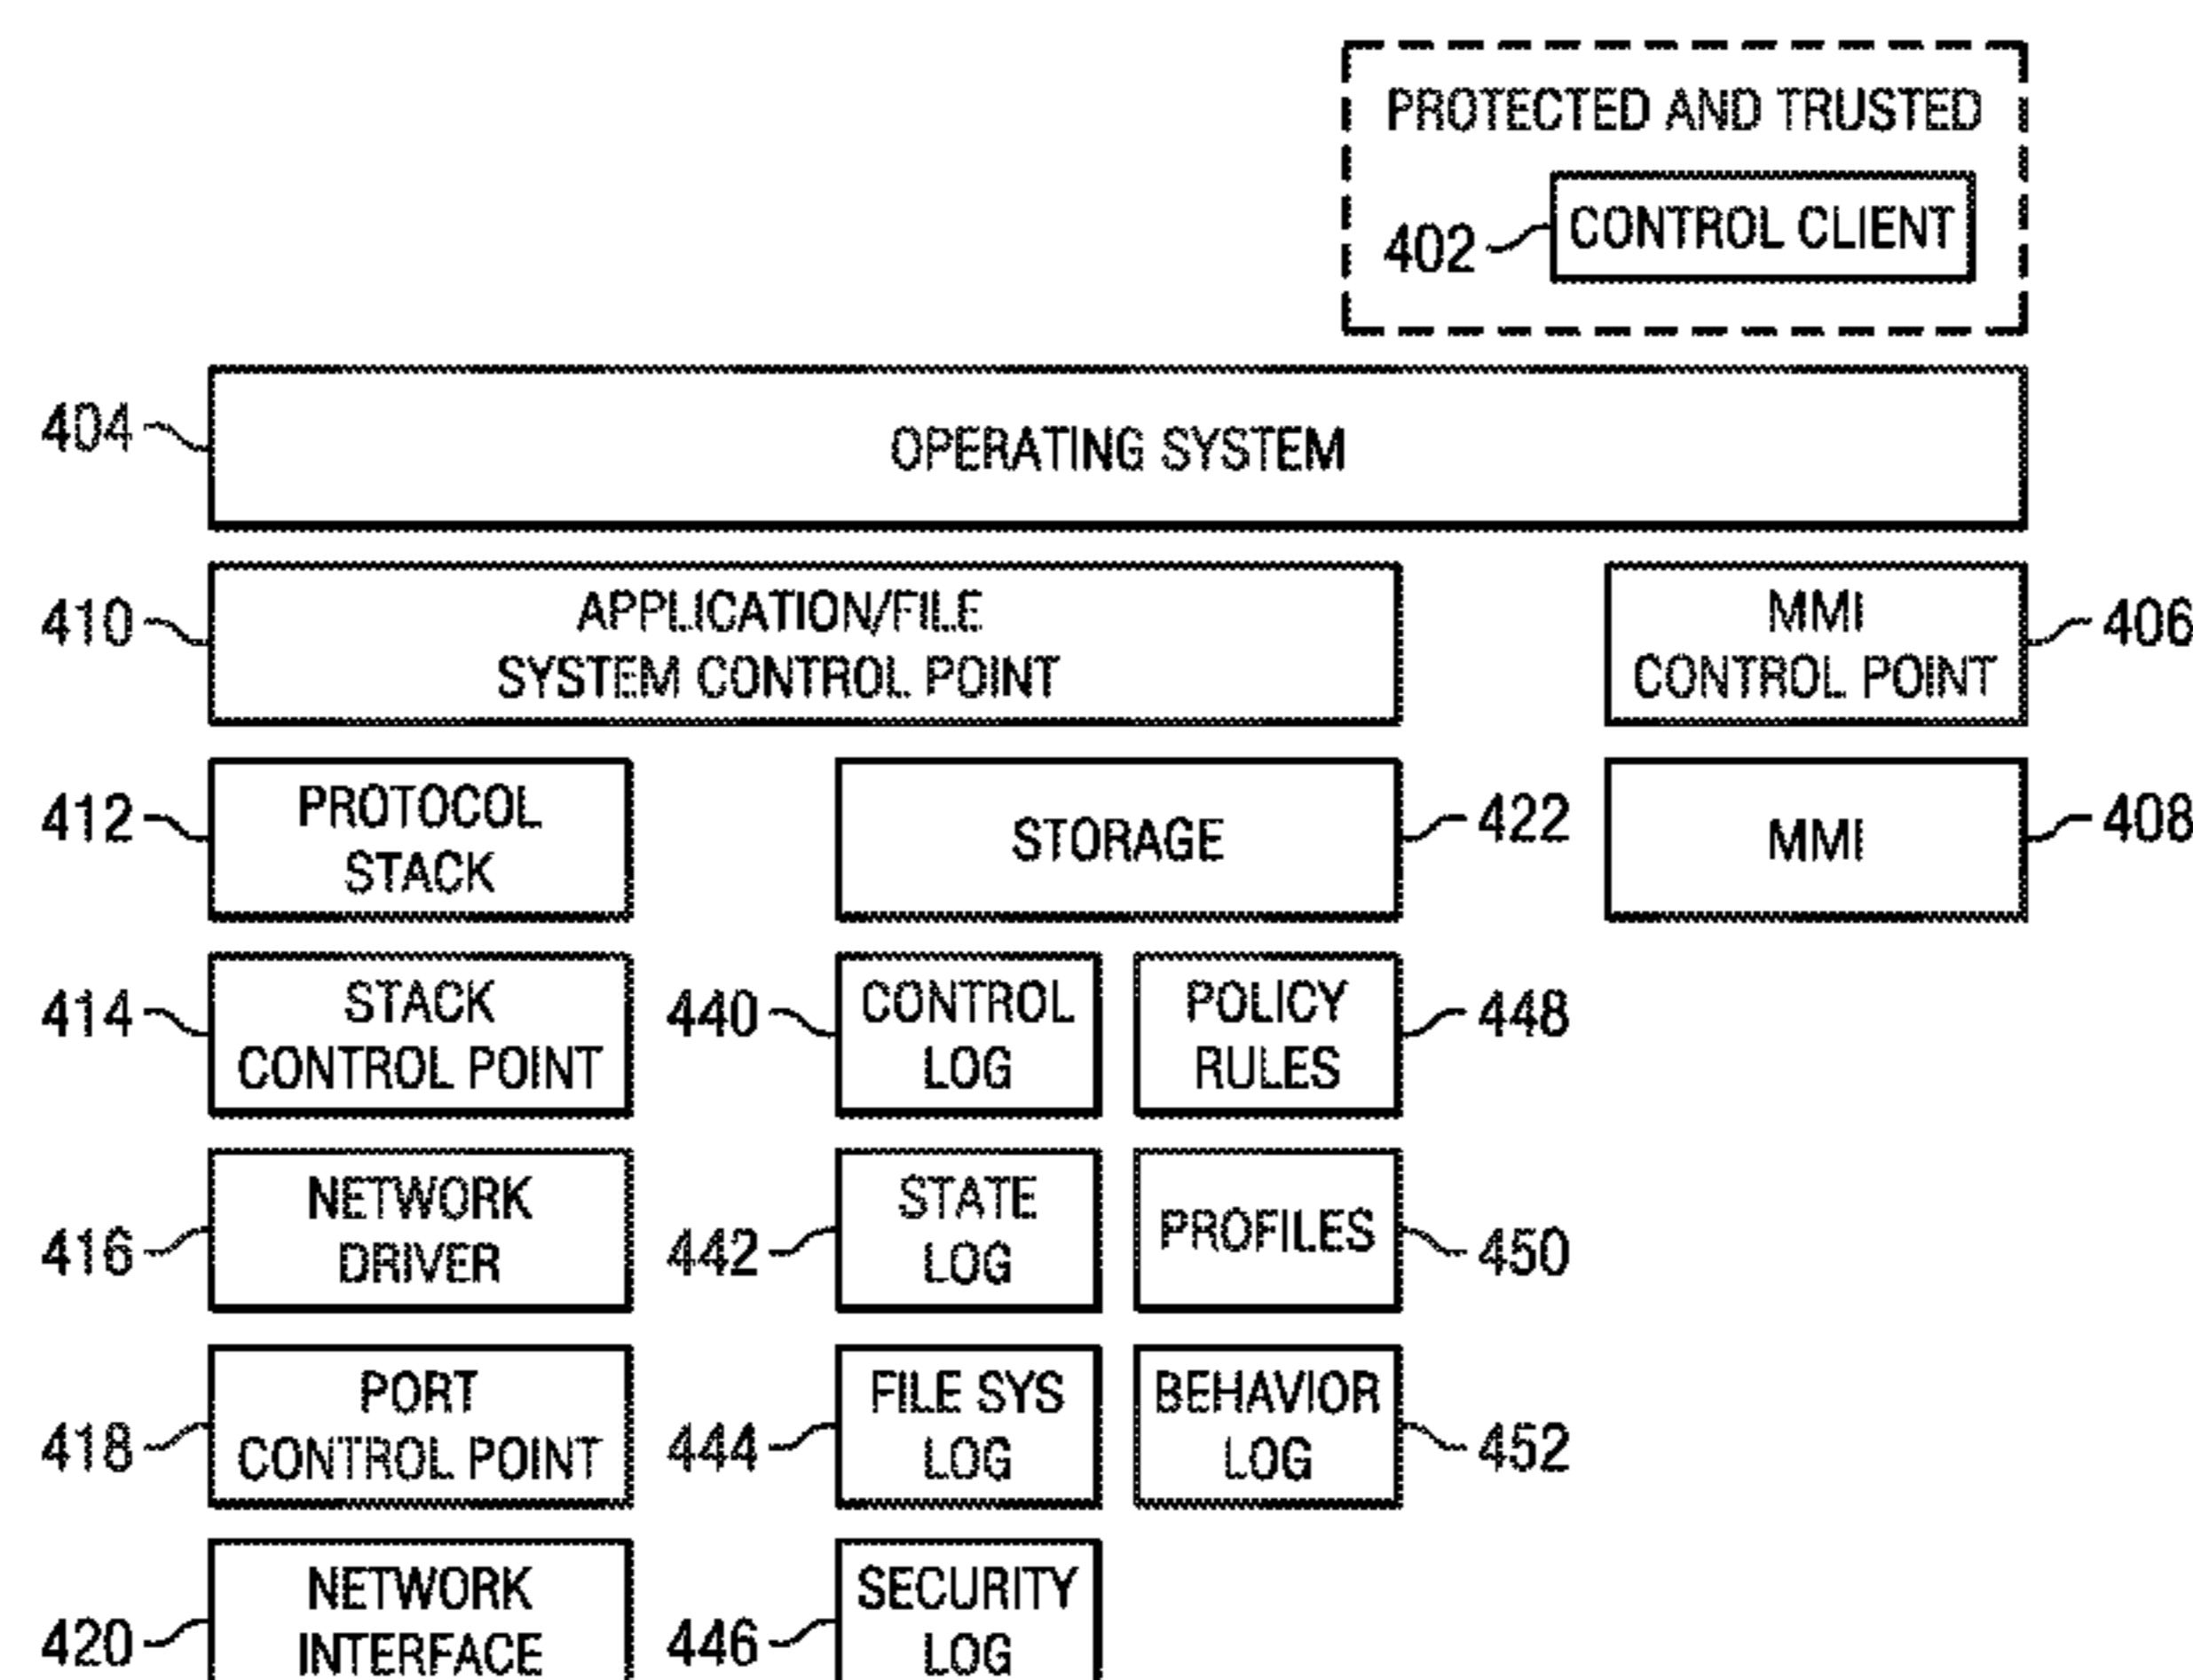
PROTECTED AND TRUSTED

402 CONTROL CLIENT

404 OPERATING SYSTEM

410 APPLICATION/FILE SYSTEM CONTROL POINT

MMI CONTROL POINT 406

412 PROTOCOL STACK

STORAGE 422

MMI 408

414 STACK CONTROL POINT

440 CONTROL LOG

POLICY RULES 448

416 NETWORK DRIVER

442 STATE LOG

PROFILES 450

418 PORT CONTROL POINT

444 FILE SYS LOG

BEHAVIOR LOG 452

420 NETWORK INTERFACE

446 SECURITY LOG